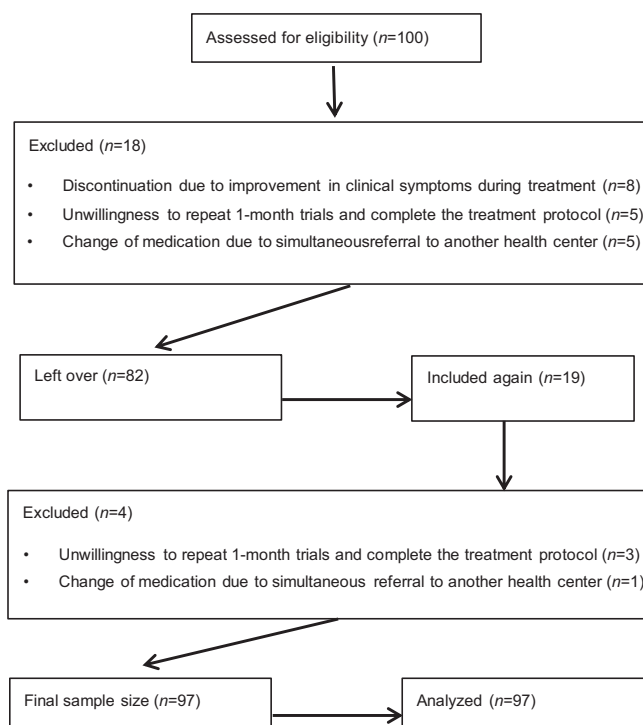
Assessed for eligibility ($n$=100)

Excluded ($n$=18)

• Discontinuation due to improvement in clinical symptoms during treatment ($n$=8)
• Unwillingness to repeat 1-month trials and complete the treatment protocol ($n$=5)
• Change of medication due to simultaneousreferral to another health center ($n$=5)

Left over ($n$=82)

Included again ($n$=19)

Excluded ($n$=4)

• Unwillingness to repeat 1-month trials and complete the treatment protocol ($n$=3)
• Change of medication due to simultaneous referral to another health center ($n$=1)

Final sample size ($n$=97)

Analyzed ($n$=97)